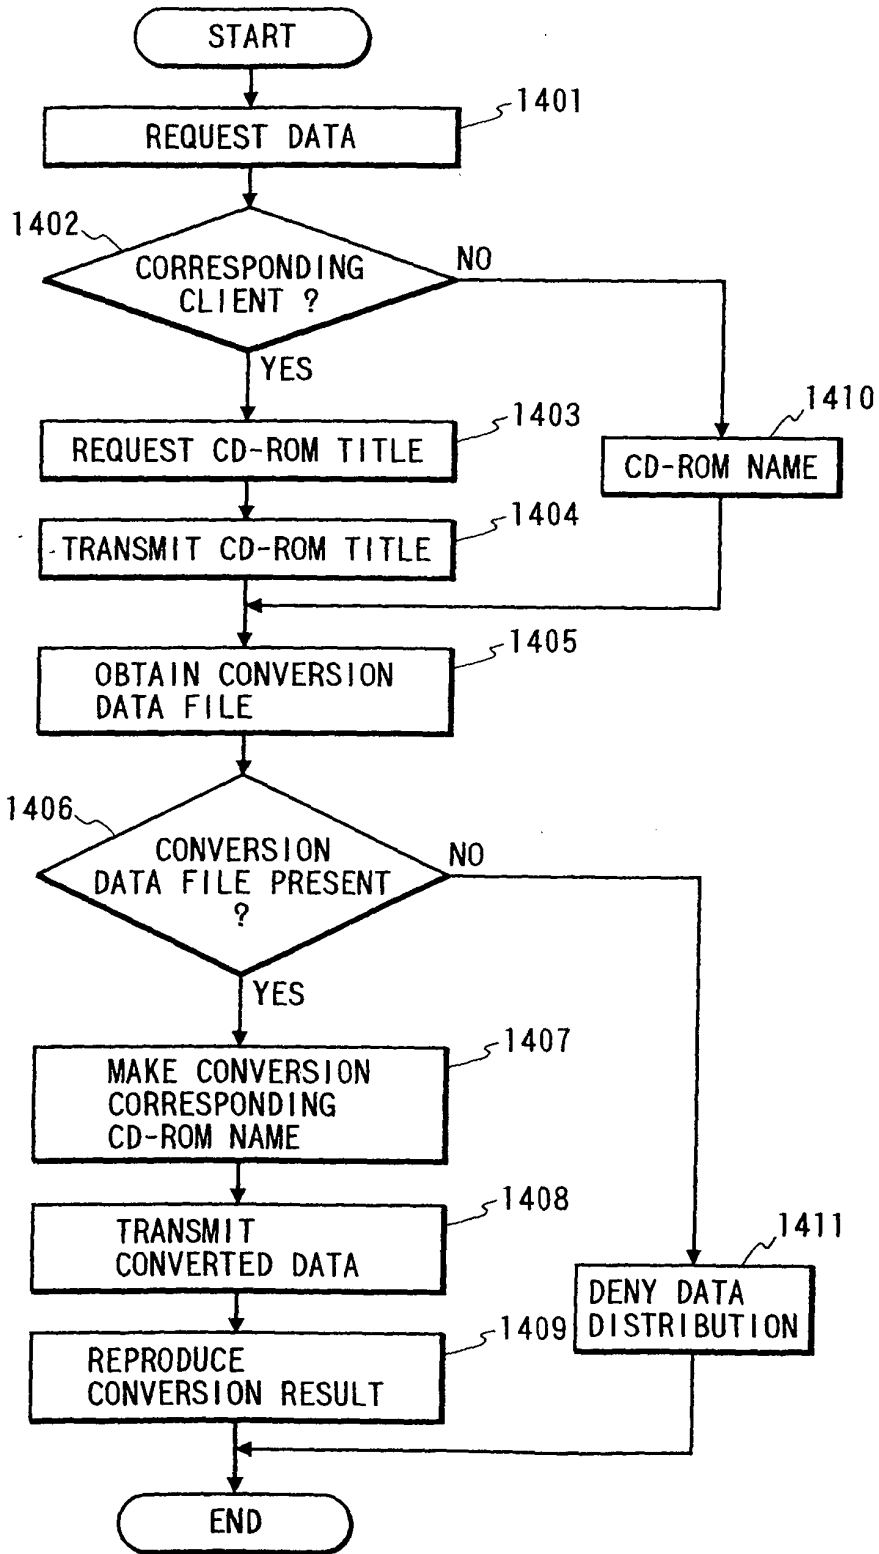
START

1401
REQUEST DATA

1402
CORRESPONDING CLIENT ?

NO

YES

1403
REQUEST CD-ROM TITLE

1410
CD-ROM NAME

1404
TRANSMIT CD-ROM TITLE

1405
OBTAIN CONVERSION DATA FILE

1406
CONVERSION DATA FILE PRESENT ?

NO

YES

1407
MAKE CONVERSION CORRESPONDING CD-ROM NAME

1408
TRANSMIT CONVERTED DATA

1411
DENY DATA DISTRIBUTION

1409
REPRODUCE CONVERSION RESULT

END